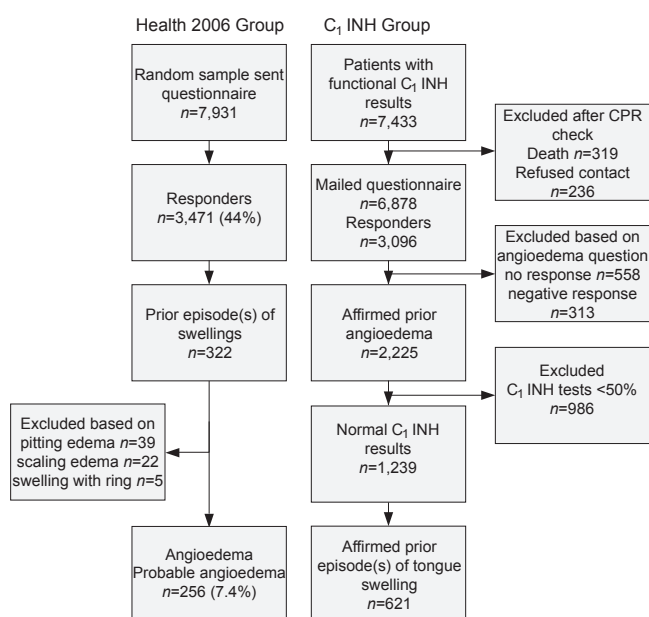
Health 2006 Group

Random sample sent questionnaire
$n$=7,931

Responders
$n$=3,471 (44%)

Prior episode(s) of swellings
$n$=322

Excluded based on
pitting edema $n$=39
scaling edema $n$=22
swelling with ring $n$=5

Angioedema
Probable angioedema
$n$=256 (7.4%)

$C_1$ INH Group

Patients with functional $C_1$ INH results
$n$=7,433

Excluded after CPR check
Death $n$=319
Refused contact
$n$=236

Mailed questionnaire
$n$=6,878
Responders
$n$=3,096

Excluded based on angioedema question
no response $n$=558
negative response
$n$=313

Affirmed prior angioedema
$n$=2,225

Excluded
$C_1$ INH tests <50%
$n$=986

Normal $C_1$ INH results
$n$=1,239

Affirmed prior episode(s) of tongue swelling
$n$=621